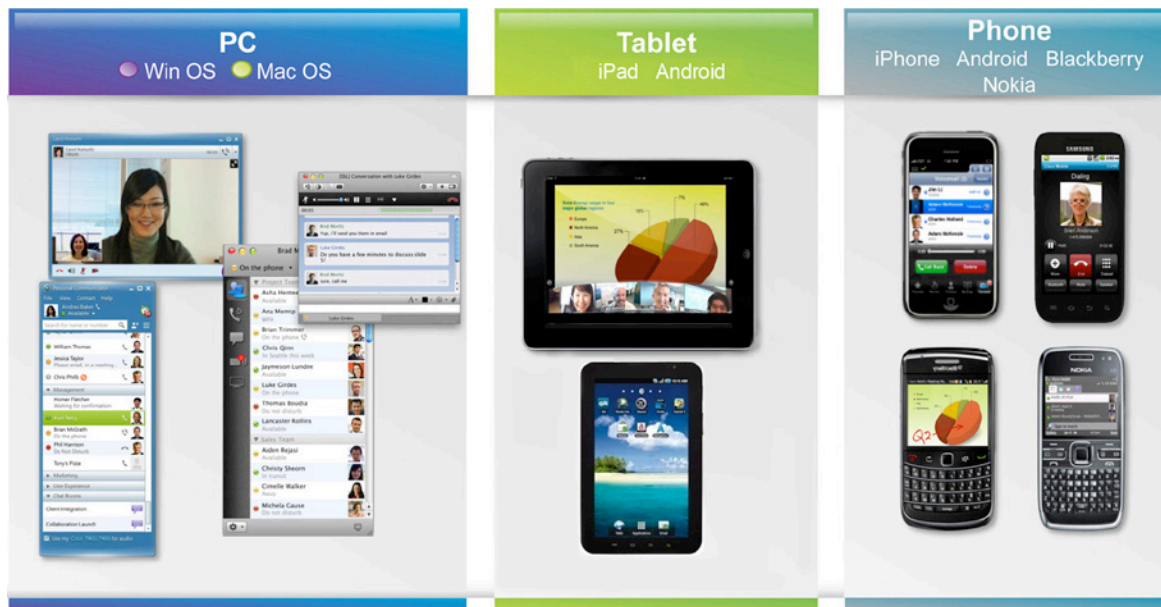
PC
Win OS Mac OS

Tablet
iPad Android

Phone
iPhone Android Blackberry Nokia

On the phone
Brian Trimmer
Chris Qinn
Jaymeson Lundre
Luke Girdes
Thomas Boudia
Lancaster Rollins
Sales Team
Aiden Rejasi
Christy Sheorn
Cimelle Walker
Michela Gause

William Thomas
Jessica Taylor
Chris Phills
Management
Homer Fletcher
Brian McGrath
Phil Harrison
Tony's Pizza
Client Integration
Collaboration Launch

Brad Morris
Luke Girdes
Do you have a few minutes to discuss slide 3?
sure, call me

Dialing
SAMSUNG
NOKIA
Q2